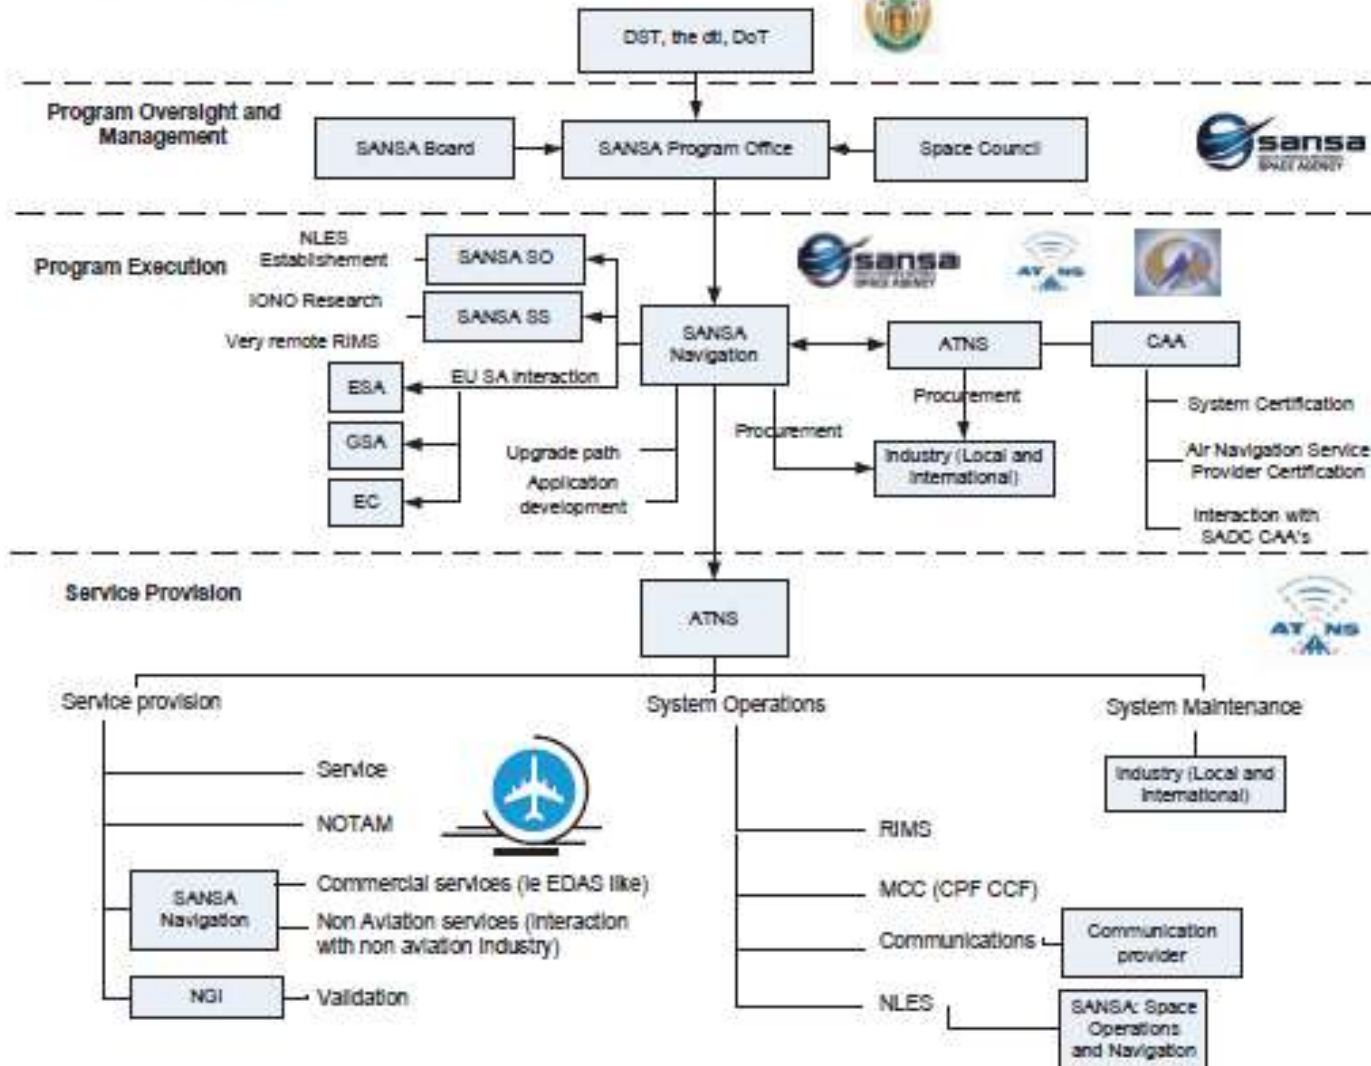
DST, the dti, DoT

Program Oversight and Management

SANSA Board

SANSA Program Office

Space Council

sansa SPACE AGENCY

Program Execution

NLES Establishement

SANSA SO

IONO Research

SANSA SS

Very remote RIMS

sansa SPACE AGENCY

ATNS

SANSA Navigation

ATNS

CAA

ESA

EU SA interaction

GSA

EC

Upgrade path

Application development

Procurement

Procurement

Industry (Local and International)

System Certification

Air Navigation Service Provider Certification

Interaction with SADC CAA's

Service Provision

ATNS

ATNS

Service provision

System Operations

System Maintenance

Industry (Local and International)

Service

NOTAM

RIMS

SANSA Navigation

Commercial services (ie EDAS like)

Non Aviation services (interaction with non aviation industry)

MCC (CPF CCF)

Communications

Communication provider

NGI

Validation

NLES

SANSA: Space Operations and Navigation